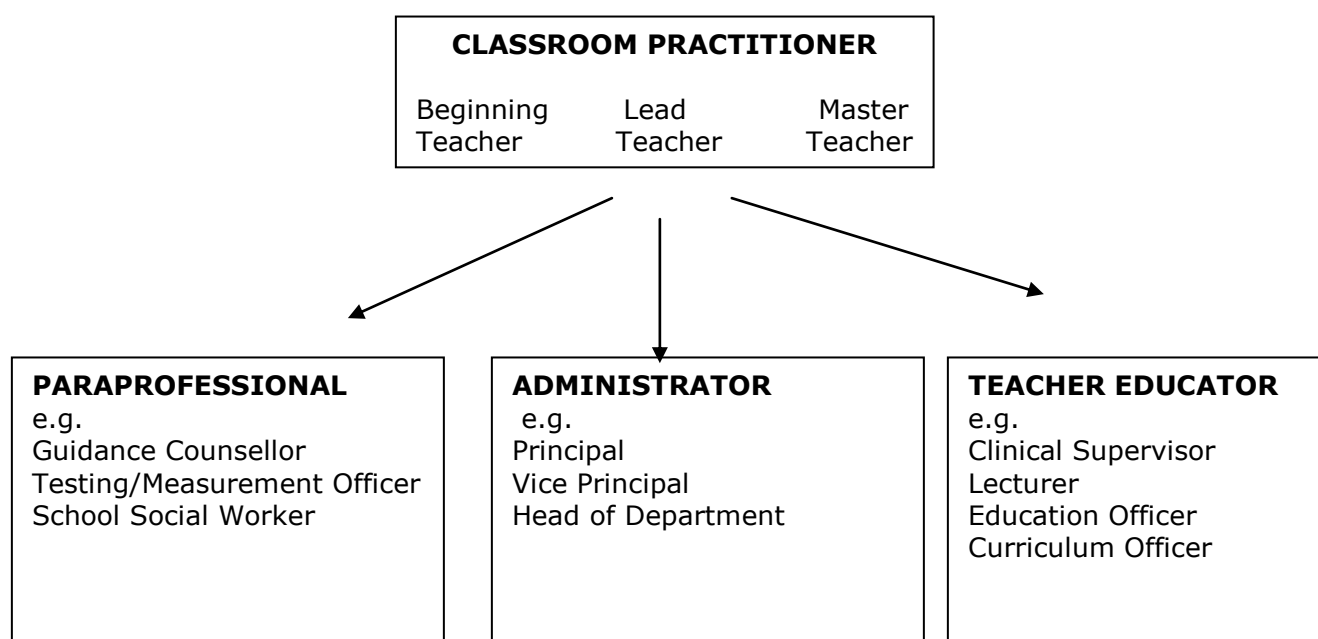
CLASSROOM PRACTITIONER

Beginning Teacher Lead Teacher Master Teacher

PARAPROFESSIONAL
e.g.
Guidance Counsellor
Testing/Measurement Officer
School Social Worker

ADMINISTRATOR
e.g.
Principal
Vice Principal
Head of Department

TEACHER EDUCATOR
e.g.
Clinical Supervisor
Lecturer
Education Officer
Curriculum Officer